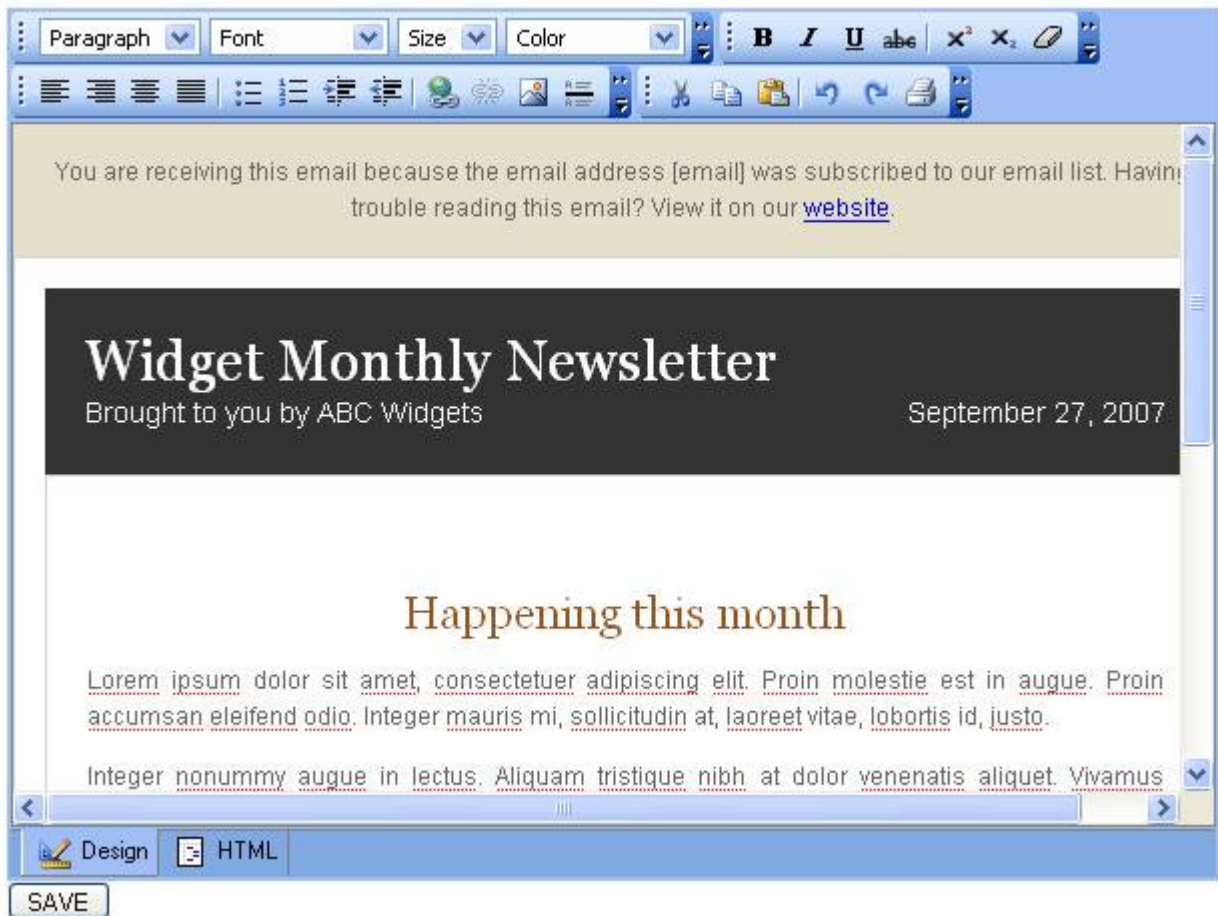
Paragraph Font Size Color
B I U abc $x^2$ $x_2$

You are receiving this email because the email address [email] was subscribed to our email list. Havin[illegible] trouble reading this email? View it on our website.

Widget Monthly Newsletter
Brought to you by ABC Widgets
September 27, 2007

Happening this month

Lorem ipsum dolor sit amet, consectetuer adipiscing elit. Proin molestie est in augue. Proin accumsan eleifend odio. Integer mauris mi, sollicitudin at, laoreet vitae, lobortis id, justo.

Integer nonummy augue in lectus. Aliquam tristique nibh at dolor venenatis aliquet. Vivamus

Design HTML

SAVE